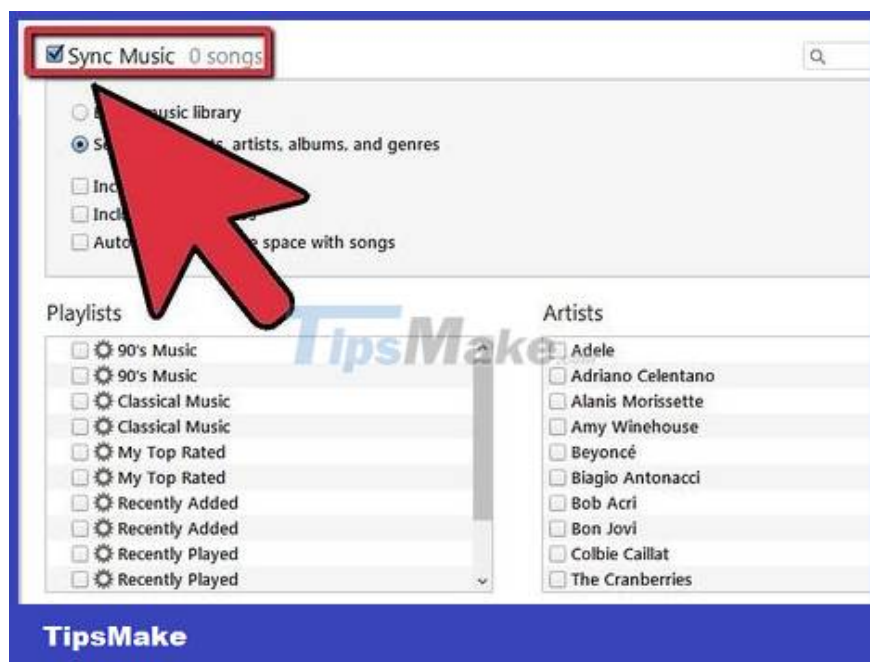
Sync Music 0 songs

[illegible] music library

Se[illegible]s, artists, albums, and genres

Inc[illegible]

Incl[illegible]

Auto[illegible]e space with songs

Playlists

90's Music
90's Music
Classical Music
Classical Music
My Top Rated
My Top Rated
Recently Added
Recently Added
Recently Played
Recently Played

Artists

Adele
Adriano Celentano
Alanis Morissette
Amy Winehouse
Beyoncé
Biagio Antonacci
Bob Acri
Bon Jovi
Colbie Caillat
The Cranberries

TipsMake

TipsMake